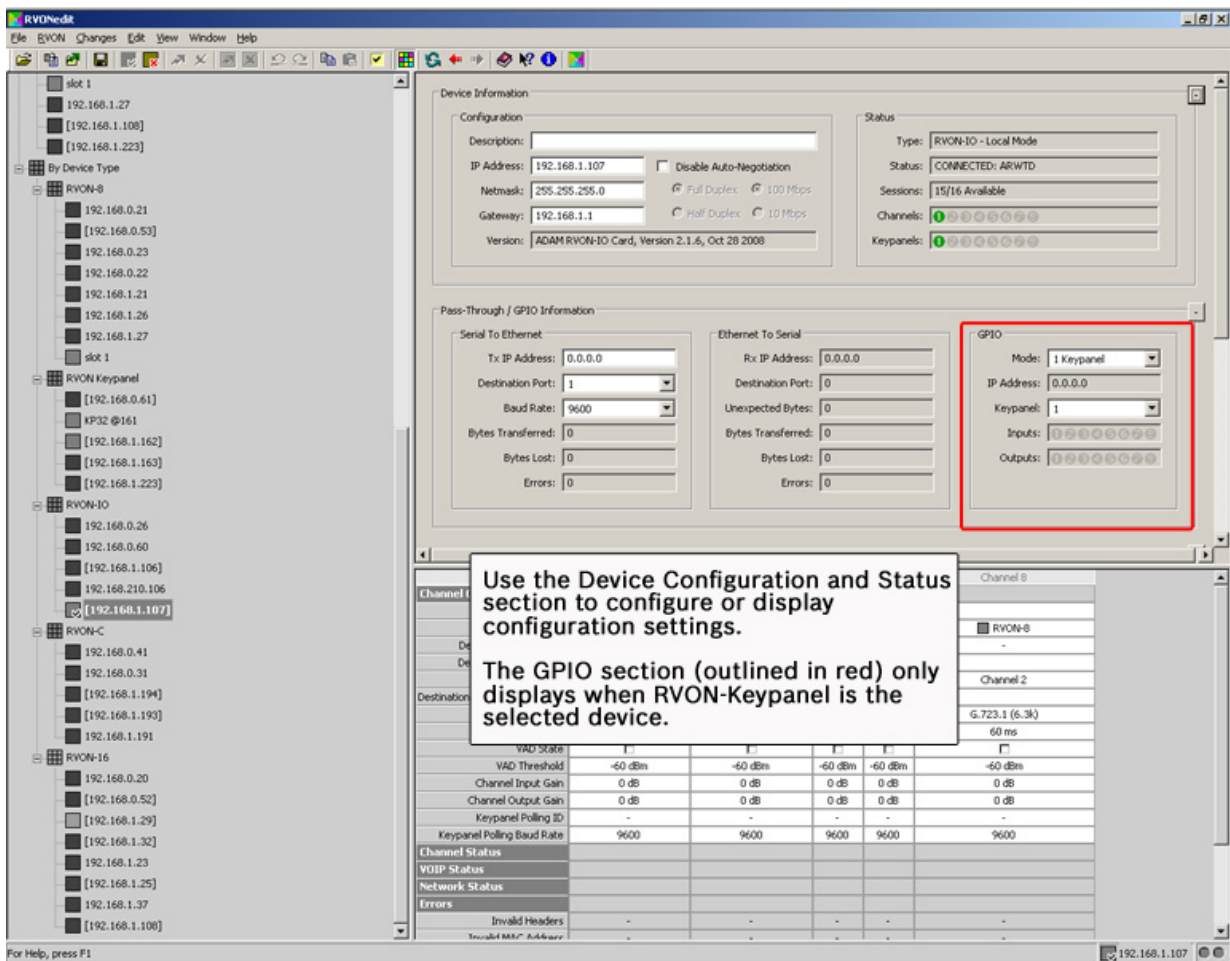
RVONedit

File RVON Changes Edit View Window Help

slot 1
192.168.1.27
[192.168.1.108]
[192.168.1.223]
By Device Type
RVON-8
192.168.0.21
[192.168.0.53]
192.168.0.23
192.168.0.22
192.168.1.21
192.168.1.26
192.168.1.27
slot 1
RVON Keypanel
[192.168.0.61]
KP32 @161
[192.168.1.162]
[192.168.1.163]
[192.168.1.223]
RVON-IO
192.168.0.26
192.168.0.60
[192.168.1.106]
192.168.210.106
[192.168.1.107]
RVON-C
192.168.0.41
192.168.0.31
[192.168.1.194]
[192.168.1.193]
192.168.1.191
RVON-16
192.168.0.20
[192.168.0.52]
[192.168.1.29]
[192.168.1.32]
192.168.1.23
[192.168.1.25]
192.168.1.37
[192.168.1.108]

Device Information

Configuration

Description:
IP Address: 192.168.1.107
Disable Auto-Negotiation
Netmask: 255.255.255.0
Full Duplex 100 Mbps
Gateway: 192.168.1.1
Half Duplex 10 Mbps
Version: ADAM RVON-IO Card, Version 2.1.6, Oct 28 2008

Status

Type: RVON-IO - Local Mode
Status: CONNECTED: ARWTD
Sessions: 15/16 Available
Channels:
Keypanels:

Pass-Through / GPIO Information

Serial To Ethernet

Tx IP Address: 0.0.0.0
Destination Port: 1
Baud Rate: 9600
Bytes Transferred: 0
Bytes Lost: 0
Errors: 0

Ethernet To Serial

Rx IP Address: 0.0.0.0
Destination Port: 0
Unexpected Bytes: 0
Bytes Transferred: 0
Bytes Lost: 0
Errors: 0

GPIO

Mode: 1 Keypanel
IP Address: 0.0.0.0
Keypanel: 1
Inputs:
Outputs:

Use the Device Configuration and Status section to configure or display configuration settings.

The GPIO section (outlined in red) only displays when RVON-Keypanel is the selected device.

Channel 8
RVON-8
-
Channel 2
G.723.1 (6.3k)
60 ms

| Channel | | | | | |
|---|---|---|---|---|---|
| VAD State | ☐ | ☐ | ☐ | ☐ | ☐ |
| VAD Threshold | -60 dBm | -60 dBm | -60 dBm | -60 dBm | -60 dBm |
| Channel Input Gain | 0 dB | 0 dB | 0 dB | 0 dB | 0 dB |
| Channel Output Gain | 0 dB | 0 dB | 0 dB | 0 dB | 0 dB |
| Keypanel Polling ID | - | - | - | - | - |
| Keypanel Polling Baud Rate | 9600 | 9600 | 9600 | 9600 | 9600 |
| Channel Status | | | | | |
| VOIP Status | | | | | |
| Network Status | | | | | |
| Errors | | | | | |
| Invalid Headers | - | - | - | - | - |
| Invalid MAC Address | - | - | - | - | - |

For Help, press F1
192.168.1.107